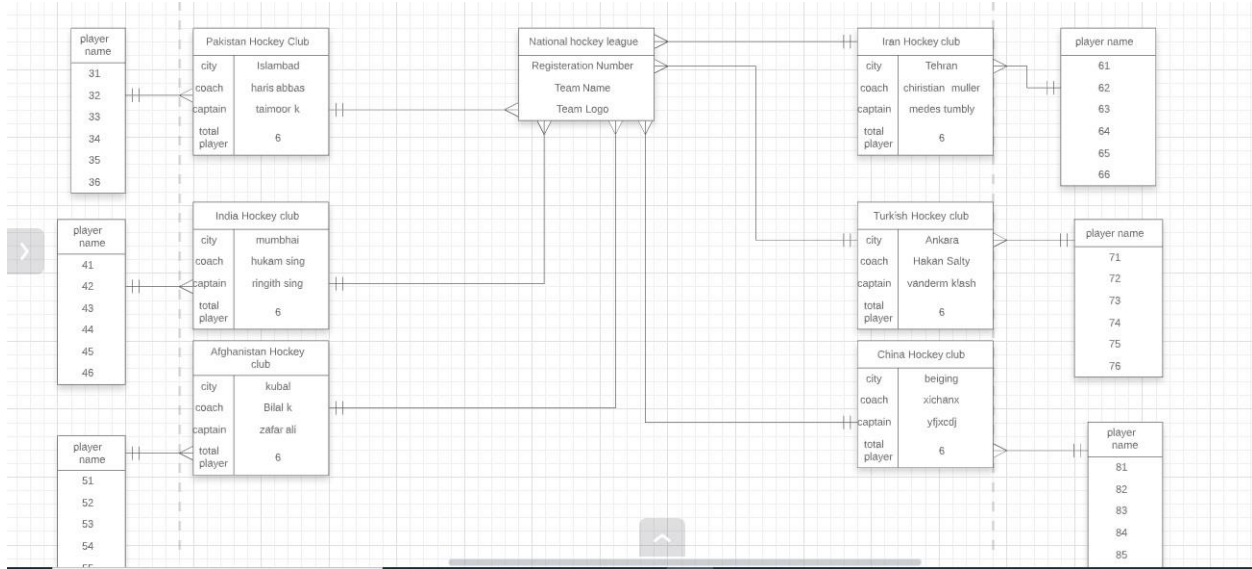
| player name |
|---|
| 31 |
| 32 |
| 33 |
| 34 |
| 35 |
| 36 |

| Pakistan Hockey Club | |
|---|---|
| city | Islambad |
| coach | haris abbas |
| captain | taimoor k |
| total player | 6 |

| National hockey league |
|---|
| Registeration Number |
| Team Name |
| Team Logo |

| Iran Hockey club | |
|---|---|
| city | Tehran |
| coach | chiristian muller |
| captain | medes tumbly |
| total player | 6 |

| player name |
|---|
| 61 |
| 62 |
| 63 |
| 64 |
| 65 |
| 66 |

| player name |
|---|
| 41 |
| 42 |
| 43 |
| 44 |
| 45 |
| 46 |

| India Hockey club | |
|---|---|
| city | mumbhai |
| coach | hukam sing |
| captain | ringith sing |
| total player | 6 |

| Turkish Hockey club | |
|---|---|
| city | Ankara |
| coach | Hakan Salty |
| captain | vanderm klash |
| total player | 6 |

| player name |
|---|
| 71 |
| 72 |
| 73 |
| 74 |
| 75 |
| 76 |

| Afghanistan Hockey club | |
|---|---|
| city | kubal |
| coach | Bilal k |
| captain | zafar ali |
| total player | 6 |

| China Hockey club | |
|---|---|
| city | beiging |
| coach | xichanx |
| captain | yfjxcdj |
| total player | 6 |

| player name |
|---|
| 51 |
| 52 |
| 53 |
| 54 |
| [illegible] |

| player name |
|---|
| 81 |
| 82 |
| 83 |
| 84 |
| 85 |